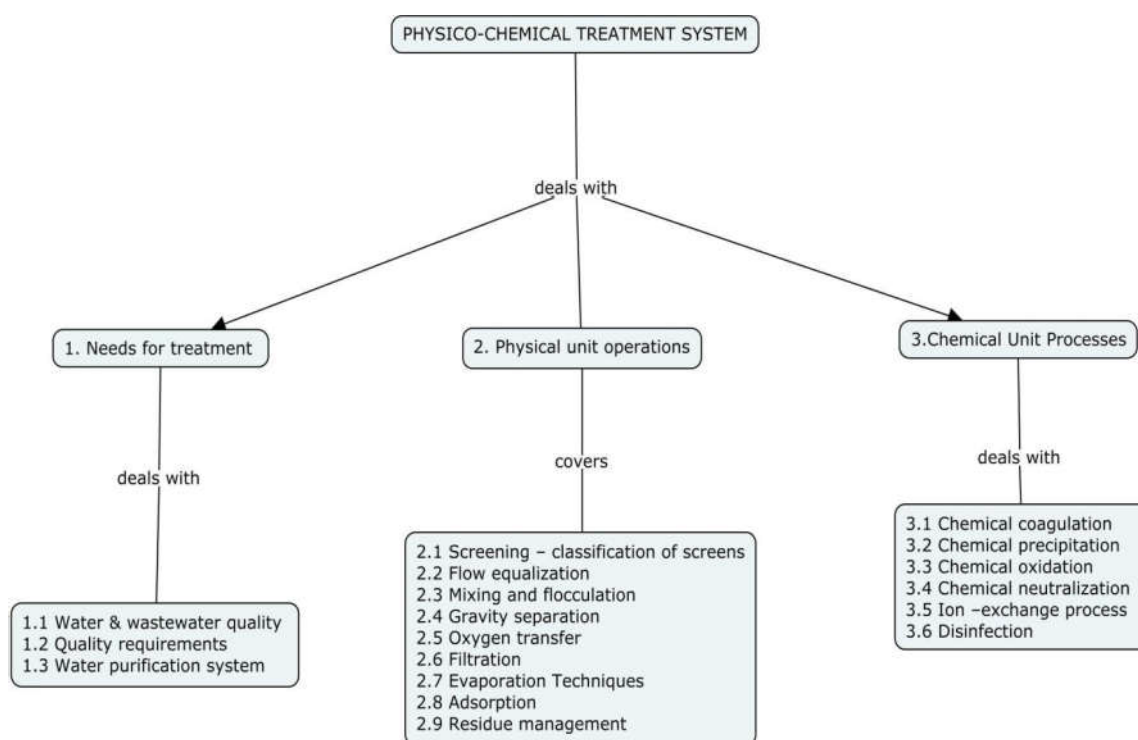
PHYSICO-CHEMICAL TREATMENT SYSTEM

deals with

1. Needs for treatment

2. Physical unit operations

3.Chemical Unit Processes

deals with

1.1 Water & wastewater quality
1.2 Quality requirements
1.3 Water purification system

covers

2.1 Screening – classification of screens
2.2 Flow equalization
2.3 Mixing and flocculation
2.4 Gravity separation
2.5 Oxygen transfer
2.6 Filtration
2.7 Evaporation Techniques
2.8 Adsorption
2.9 Residue management

deals with

3.1 Chemical coagulation
3.2 Chemical precipitation
3.3 Chemical oxidation
3.4 Chemical neutralization
3.5 Ion –exchange process
3.6 Disinfection